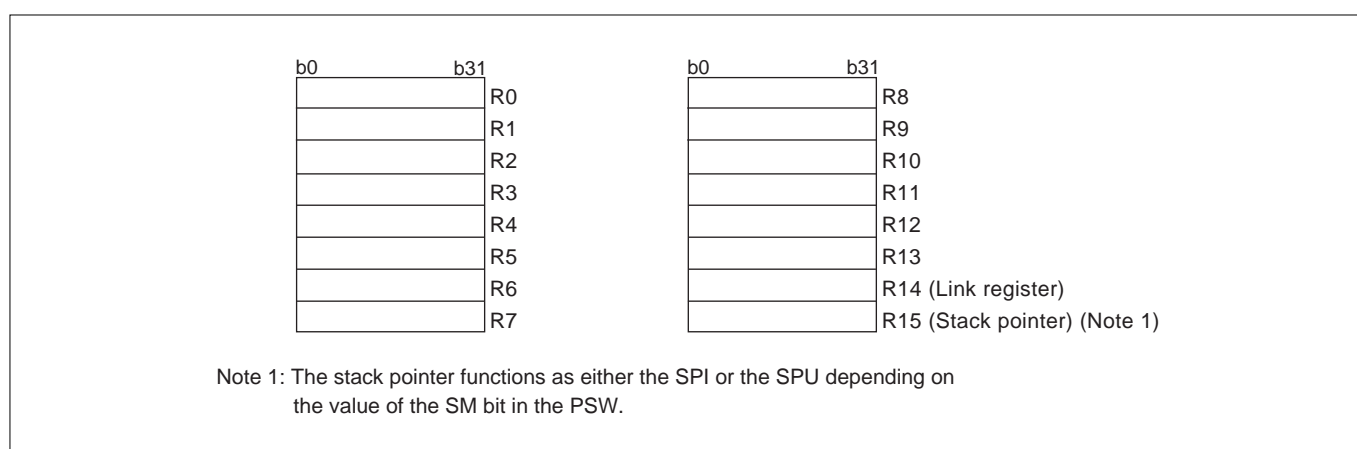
b0 b31
R0
R1
R2
R3
R4
R5
R6
R7

b0 b31
R8
R9
R10
R11
R12
R13
R14 (Link register)
R15 (Stack pointer) (Note 1)

Note 1: The stack pointer functions as either the SPI or the SPU depending on the value of the SM bit in the PSW.